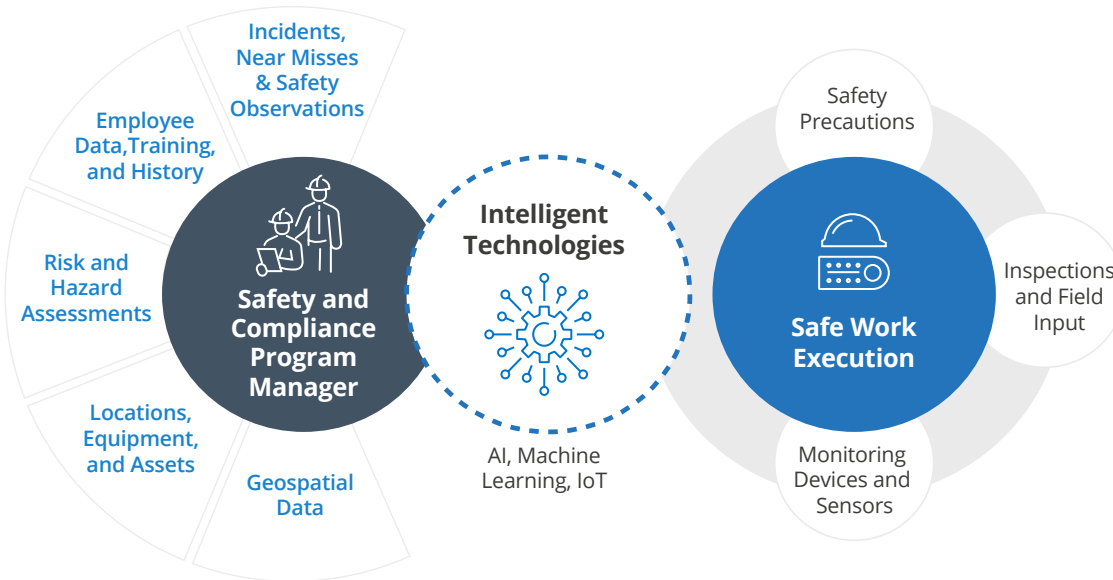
Incidents, Near Misses & Safety Observations

Employee Data,Training, and History

Risk and Hazard Assessments

Locations, Equipment, and Assets

Geospatial Data

Safety and Compliance Program Manager

Intelligent Technologies

AI, Machine Learning, IoT

Safety Precautions

Inspections and Field Input

Safe Work Execution

Monitoring Devices and Sensors